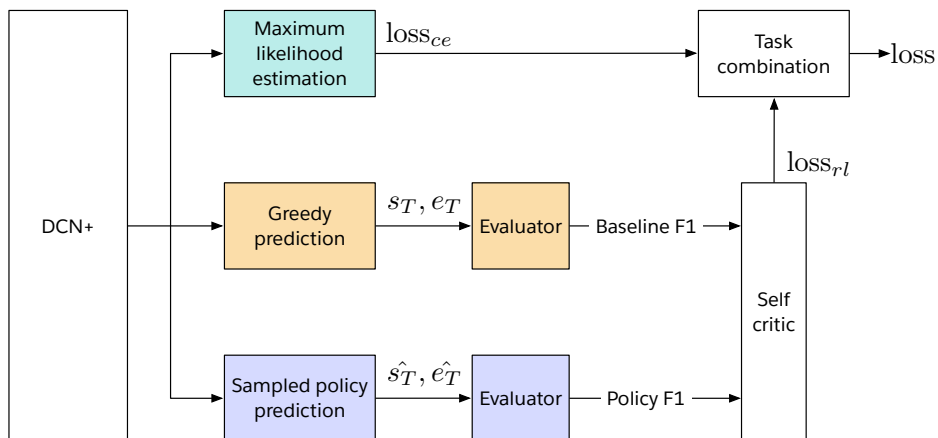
Maximum likelihood estimation

$\text{loss}_{ce}$

Task combination

$\text{loss}$

$\text{loss}_{rl}$

DCN+

Greedy prediction

$s_T, e_T$

Evaluator

Baseline F1

Self critic

Sampled policy prediction

$\hat{s_T}, \hat{e_T}$

Evaluator

Policy F1